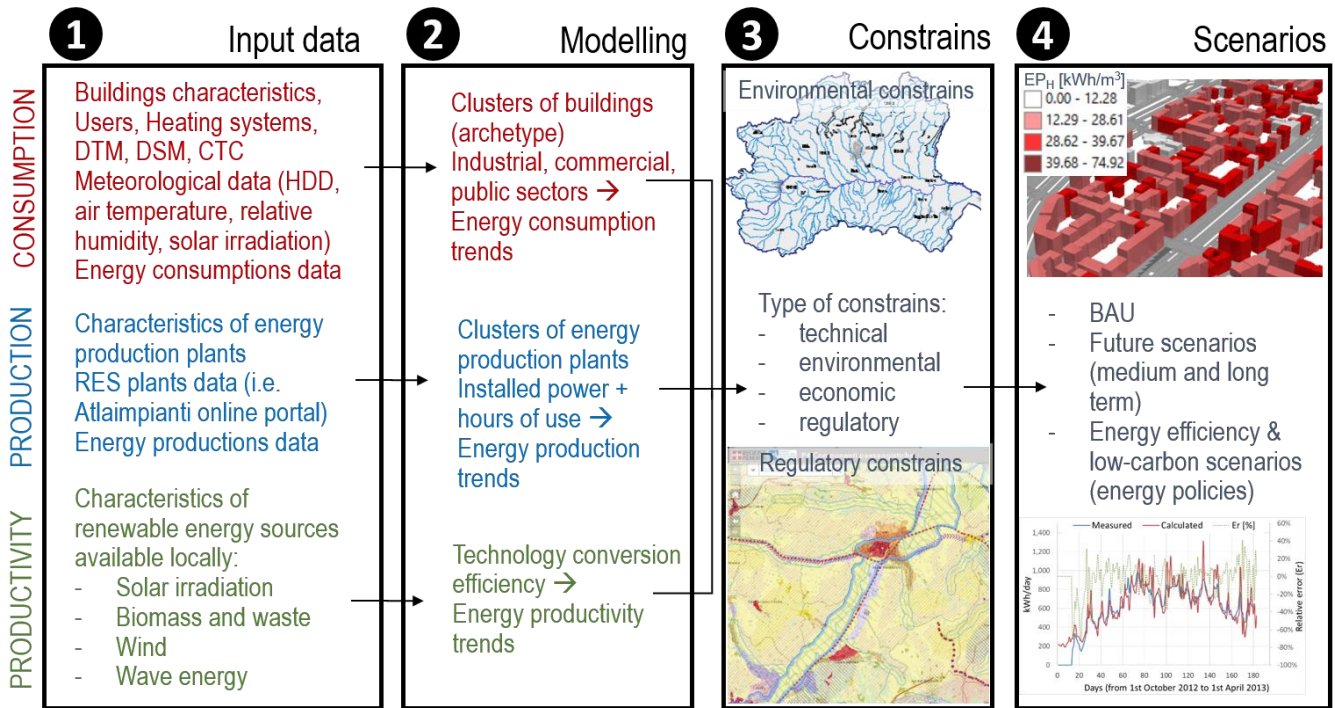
1 Input data

2 Modelling

3 Constrains

4 Scenarios

CONSUMPTION

Buildings characteristics, Users, Heating systems, DTM, DSM, CTC
Meteorological data (HDD, air temperature, relative humidity, solar irradiation)
Energy consumptions data

Clusters of buildings (archetype)
Industrial, commercial, public sectors → Energy consumption trends

Environmental constrains

EP$_H$ [kWh/m$^3$]
0.00 - 12.28
12.29 - 28.61
28.62 - 39.67
39.68 - 74.92

PRODUCTION

Characteristics of energy production plants
RES plants data (i.e. Atlaimpianti online portal)
Energy productions data

Clusters of energy production plants
Installed power + hours of use → Energy production trends

Type of constrains:
- technical
- environmental
- economic
- regulatory

- BAU
- Future scenarios (medium and long term)
- Energy efficiency & low-carbon scenarios (energy policies)

PRODUCTIVITY

Characteristics of renewable energy sources available locally:
- Solar irradiation
- Biomass and waste
- Wind
- Wave energy

Technology conversion efficiency → Energy productivity trends

Regulatory constrains

Measured Calculated Er [%]
1,400 1,200 1,000 800 600 400 200 0
kWh/day
60% 40% 20% 0% -20% -40% -60% -80% -100%
Relative error (Er)
0 20 40 60 80 100 120 140 160 180
Days (from 1st October 2012 to 1st April 2013)